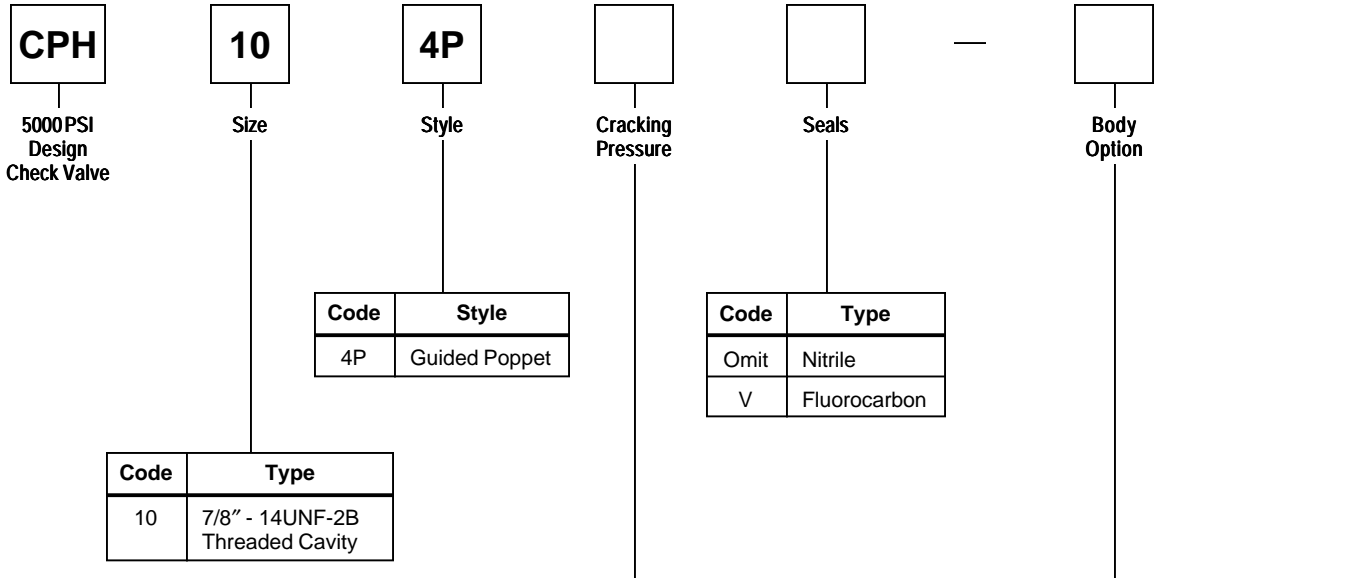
CPH

10

4P

—

5000 PSI Design Check Valve

Size

Style

Cracking Pressure

Seals

Body Option

| Code | Style |
|---|---|
| 4P | Guided Poppet |

| Code | Type |
|---|---|
| Omit | Nitrile |
| V | Fluorocarbon |

| Code | Type |
|---|---|
| 10 | 7/8″ - 14UNF-2B Threaded Cavity |